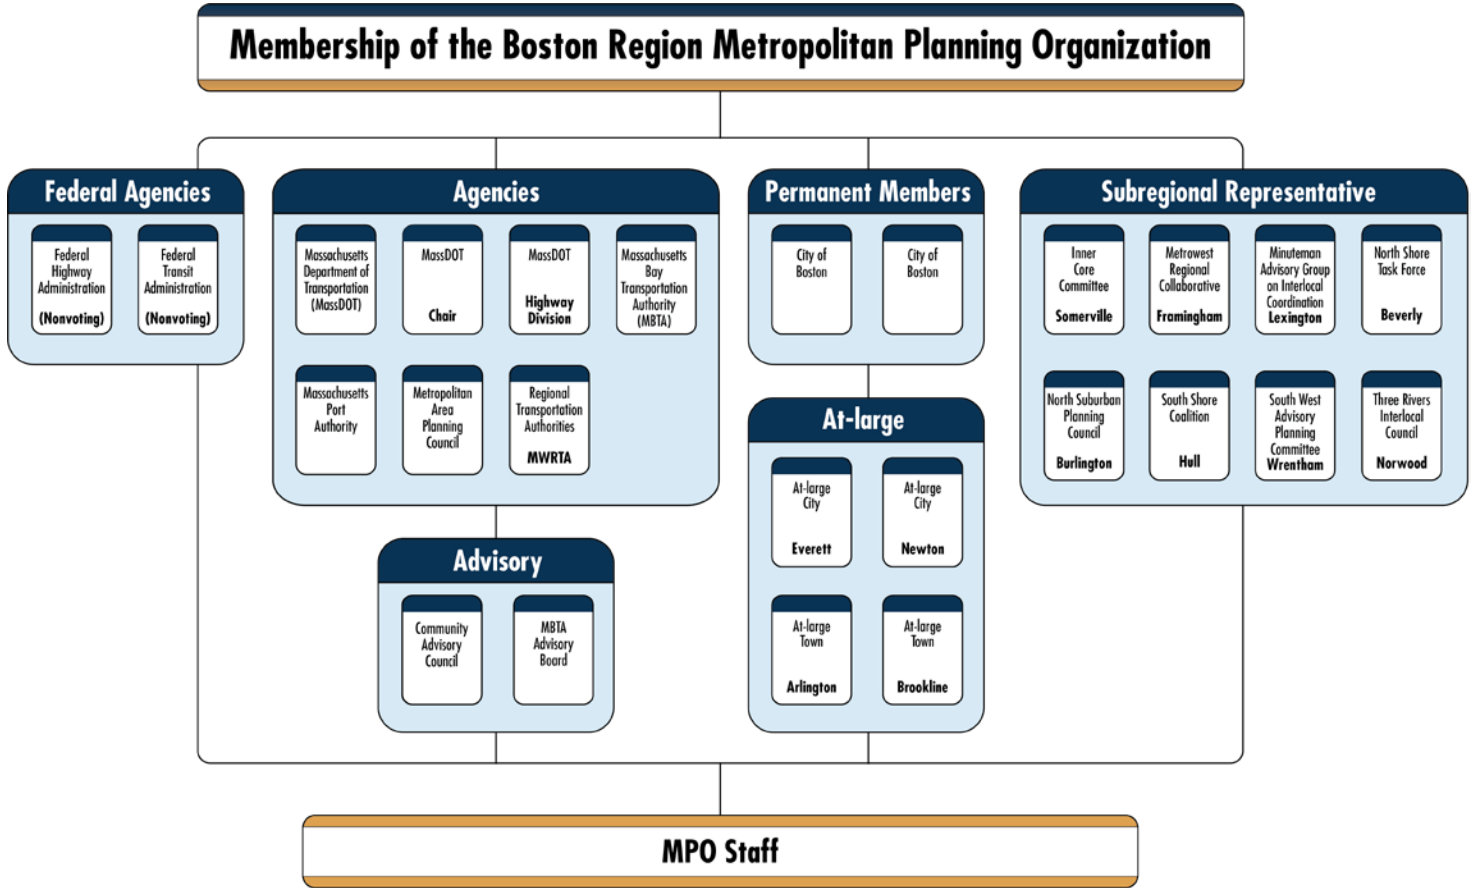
Membership of the Boston Region Metropolitan Planning Organization

Federal Agencies

Federal Highway Administration (Nonvoting)

Federal Transit Administration (Nonvoting)

Agencies

Massachusetts Department of Transportation (MassDOT)

MassDOT Chair

MassDOT Highway Division

Massachusetts Bay Transportation Authority (MBTA)

Massachusetts Port Authority

Metropolitan Area Planning Council

Regional Transportation Authorities MWRTA

Permanent Members

City of Boston

City of Boston

Subregional Representative

Inner Core Committee Somerville

Metrowest Regional Collaborative Framingham

Minuteman Advisory Group on Interlocal Coordination Lexington

North Shore Task Force Beverly

North Suburban Planning Council Burlington

South Shore Coalition Hull

South West Advisory Planning Committee Wrentham

Three Rivers Interlocal Council Norwood

At-large

At-large City Everett

At-large City Newton

At-large Town Arlington

At-large Town Brookline

Advisory

Community Advisory Council

MBTA Advisory Board

MPO Staff